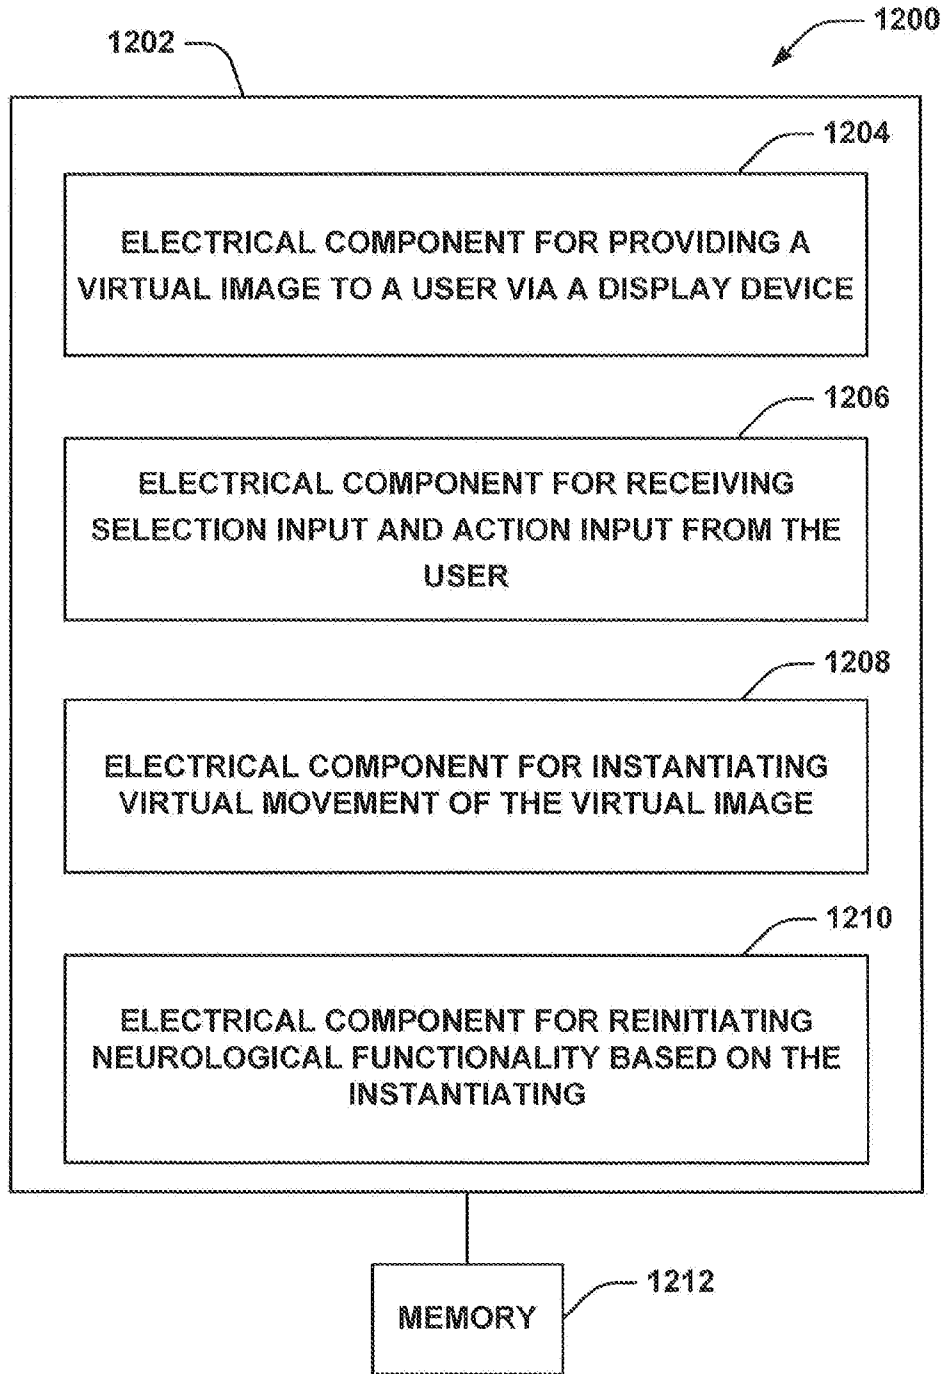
1202

1200

1204

ELECTRICAL COMPONENT FOR PROVIDING A VIRTUAL IMAGE TO A USER VIA A DISPLAY DEVICE

1206

ELECTRICAL COMPONENT FOR RECEIVING SELECTION INPUT AND ACTION INPUT FROM THE USER

1208

ELECTRICAL COMPONENT FOR INSTANTIATING VIRTUAL MOVEMENT OF THE VIRTUAL IMAGE

1210

ELECTRICAL COMPONENT FOR REINITIATING NEUROLOGICAL FUNCTIONALITY BASED ON THE INSTANTIATING

MEMORY

1212